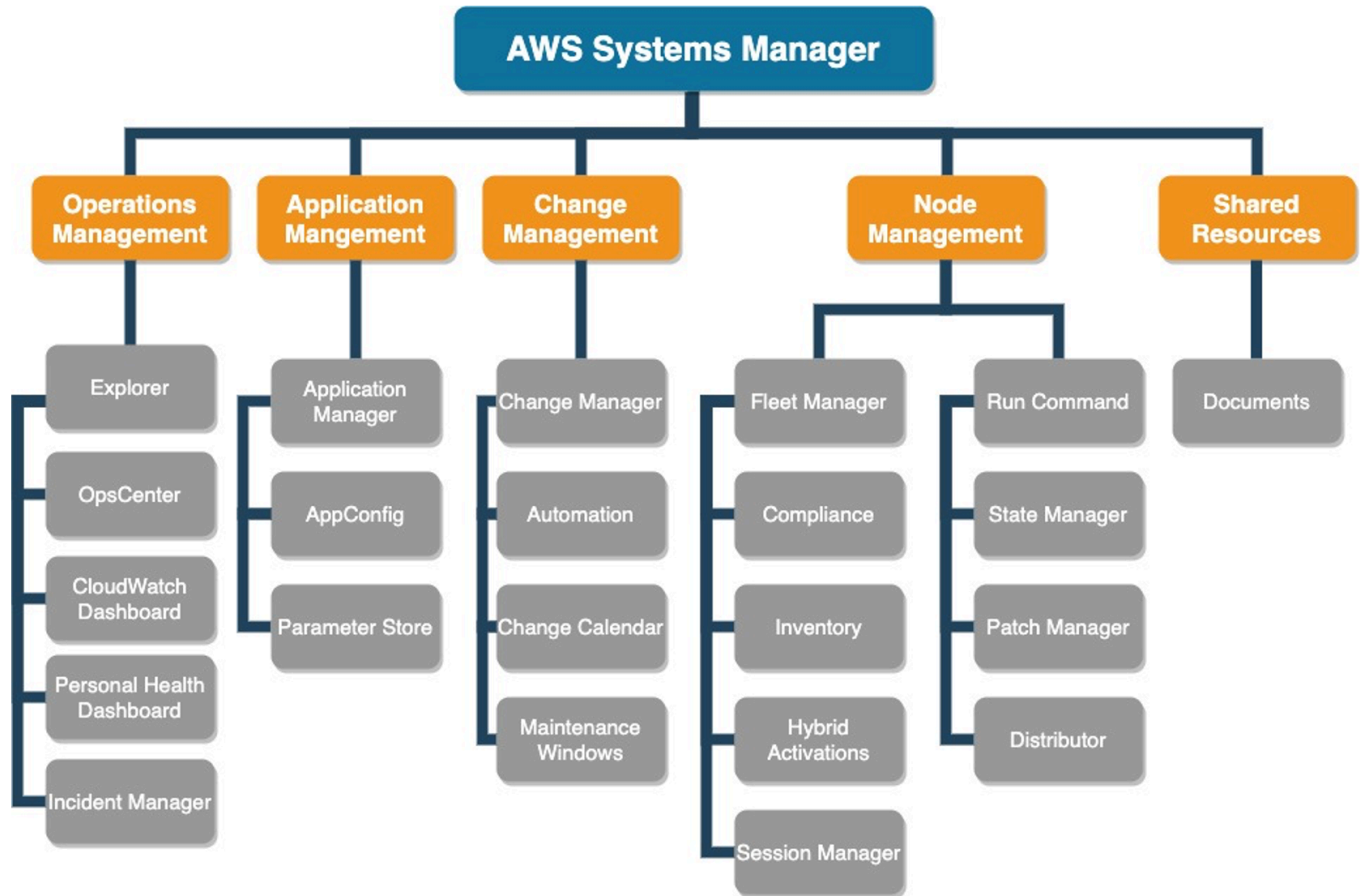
AWS Systems Manager

Operations Management

Explorer

OpsCenter

CloudWatch Dashboard

Personal Health Dashboard

Incident Manager

Application Mangement

Application Manager

AppConfig

Parameter Store

Change Management

Change Manager

Automation

Change Calendar

Maintenance Windows

Node Management

Fleet Manager

Compliance

Inventory

Hybrid Activations

Session Manager

Run Command

State Manager

Patch Manager

Distributor

Shared Resources

Documents